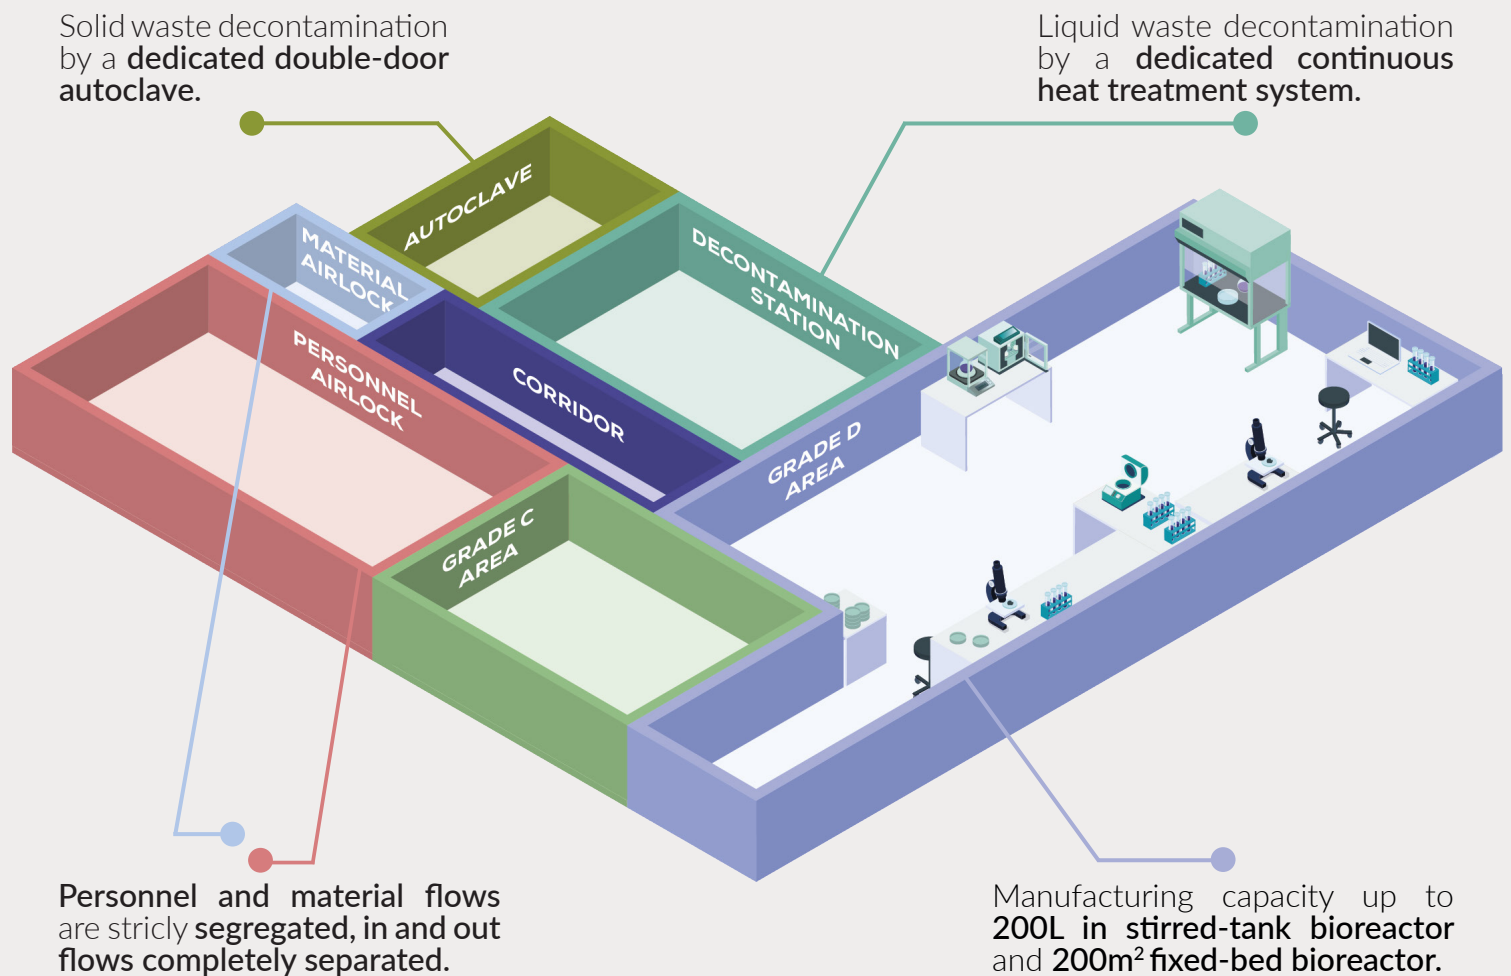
Solid waste decontamination by a dedicated double-door autoclave.

Liquid waste decontamination by a dedicated continuous heat treatment system.

AUTOCLAVE

MATERIAL AIRLOCK

DECONTAMINATION STATION

PERSONNEL AIRLOCK

CORRIDOR

GRADE D AREA

GRADE C AREA

Personnel and material flows are stricly segregated, in and out flows completely separated.

Manufacturing capacity up to 200L in stirred-tank bioreactor and 200m$^2$ fixed-bed bioreactor.